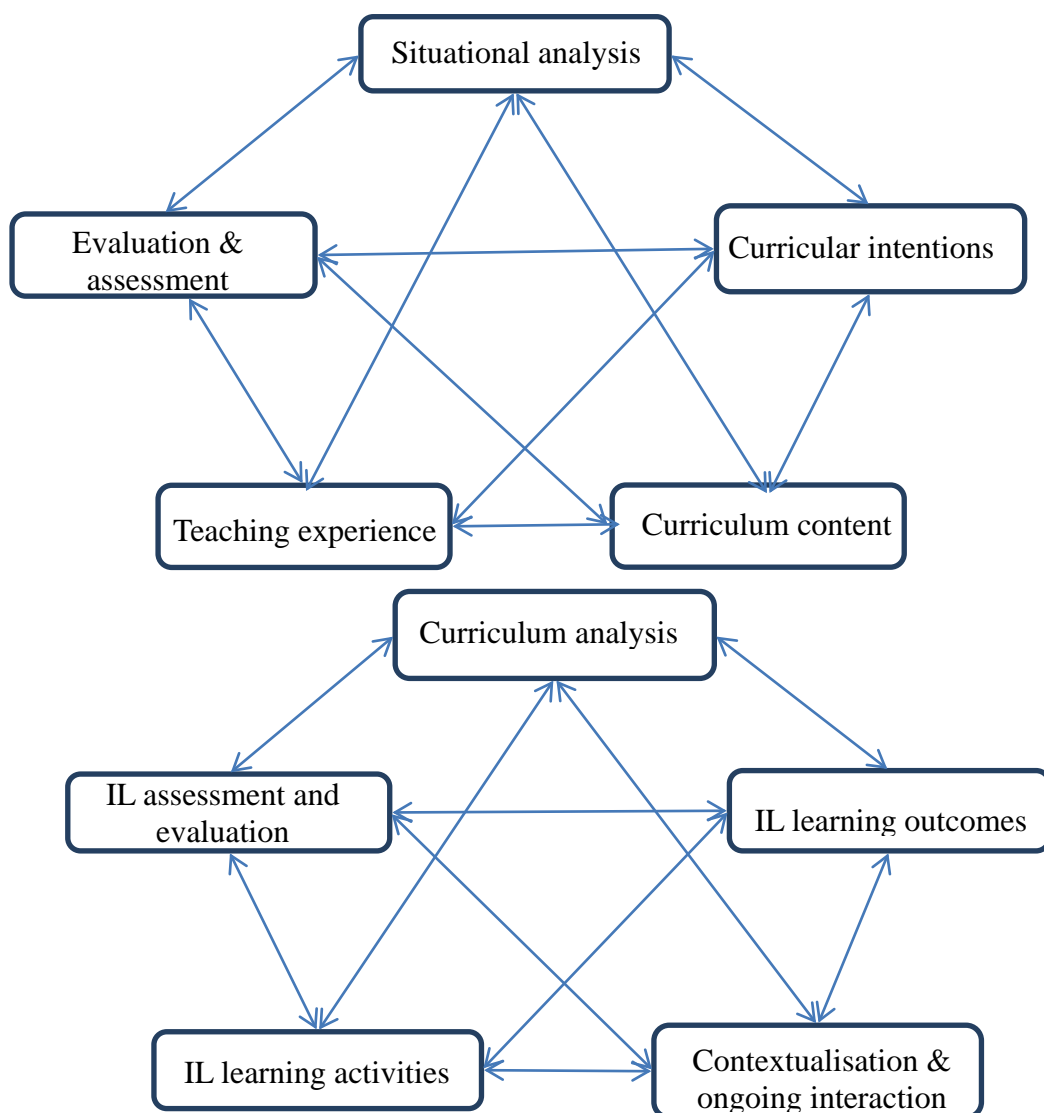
Situational analysis

Evaluation & assessment

Curricular intentions

Teaching experience

Curriculum content

Curriculum analysis

IL assessment and evaluation

IL learning outcomes

IL learning activities

Contextualisation & ongoing interaction